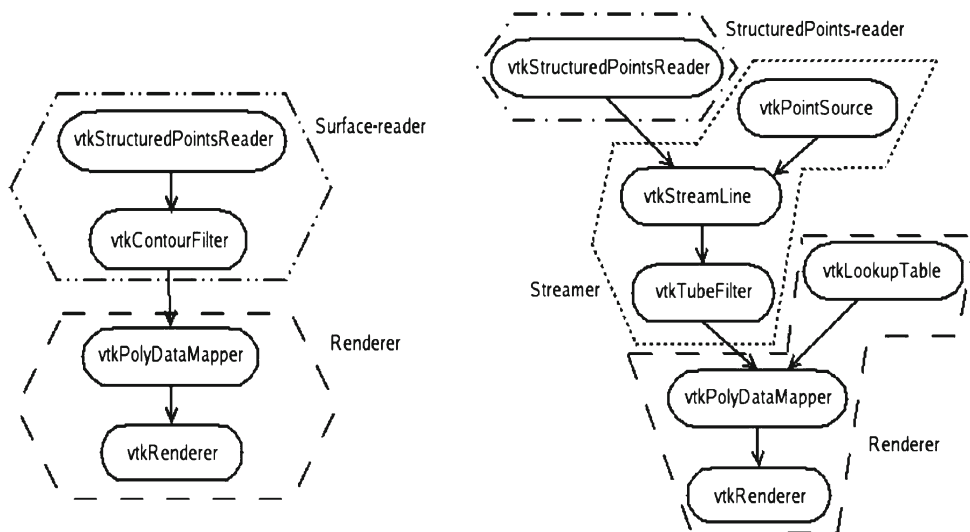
vtkStructuredPointsReader

Surface-reader

vtkContourFilter

vtkPolyDataMapper

Renderer

vtkRenderer

StructuredPoints-reader

vtkStructuredPointsReader

vtkPointSource

vtkStreamLine

Streamer

vtkTubeFilter

vtkLookupTable

vtkPolyDataMapper

Renderer

vtkRenderer